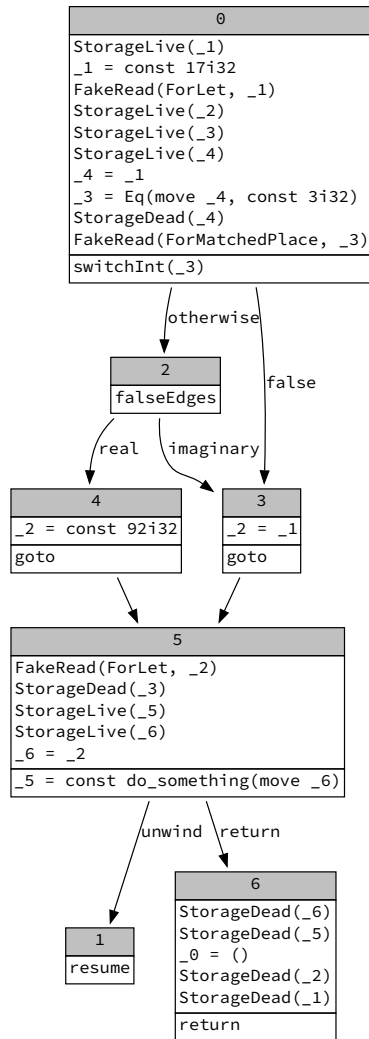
0

StorageLive(_1)
_1 = const 17i32
FakeRead(ForLet, _1)
StorageLive(_2)
StorageLive(_3)
StorageLive(_4)
_4 = _1
_3 = Eq(move _4, const 3i32)
StorageDead(_4)
FakeRead(ForMatchedPlace, _3)

switchInt(_3)

otherwise

false

2

falseEdges

real

imaginary

4

_2 = const 92i32

goto

3

_2 = _1

goto

5

FakeRead(ForLet, _2)
StorageDead(_3)
StorageLive(_5)
StorageLive(_6)
_6 = _2

_5 = const do_something(move _6)

unwind

return

6

StorageDead(_6)
StorageDead(_5)
_0 = ()
StorageDead(_2)
StorageDead(_1)

return

1

resume